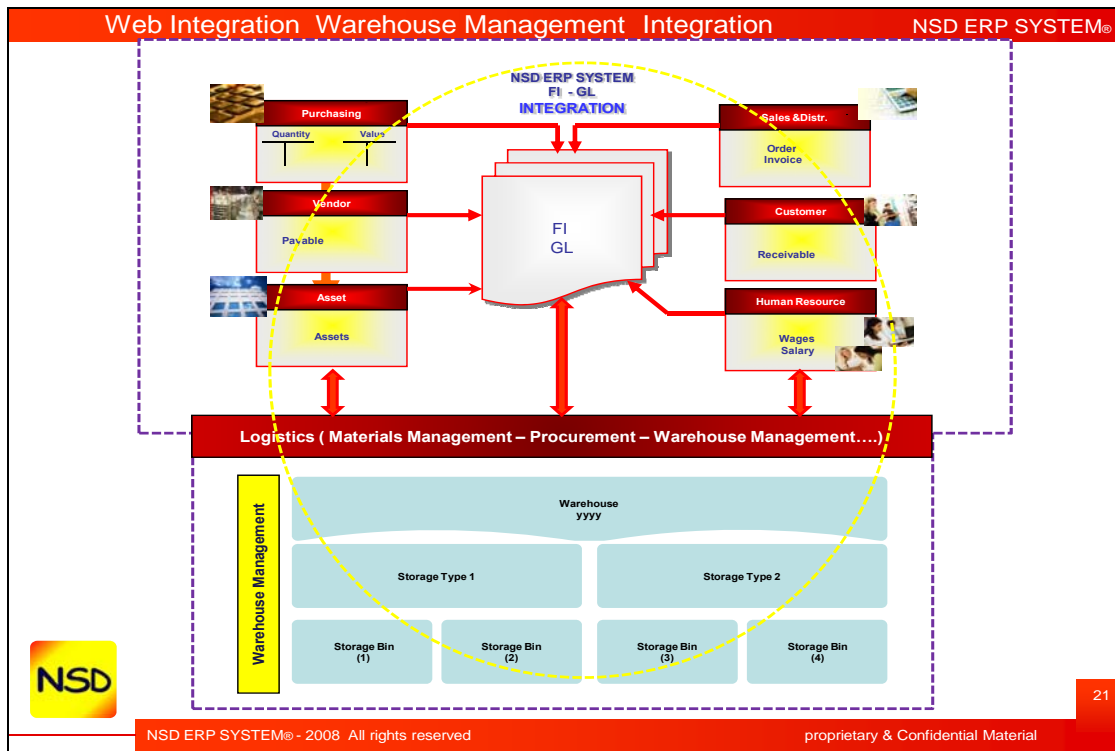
Web Integration Warehouse Management Integration

NSD ERP SYSTEM®

NSD ERP SYSTEM
FI - GL
INTEGRATION

Purchasing
Quantity
Value

Vendor
Payable

Asset
Assets

FI
GL

Sales &Distr.
Order
Invoice

Customer
Receivable

Human Resource
Wages
Salary

Logistics ( Materials Management – Procurement – Warehouse Management….)

Warehouse Management

Warehouse
yyyy

Storage Type 1

Storage Type 2

Storage Bin
(1)

Storage Bin
(2)

Storage Bin
(3)

Storage Bin
(4)

NSD

21

NSD ERP SYSTEM® - 2008 All rights reserved

proprietary & Confidential Material